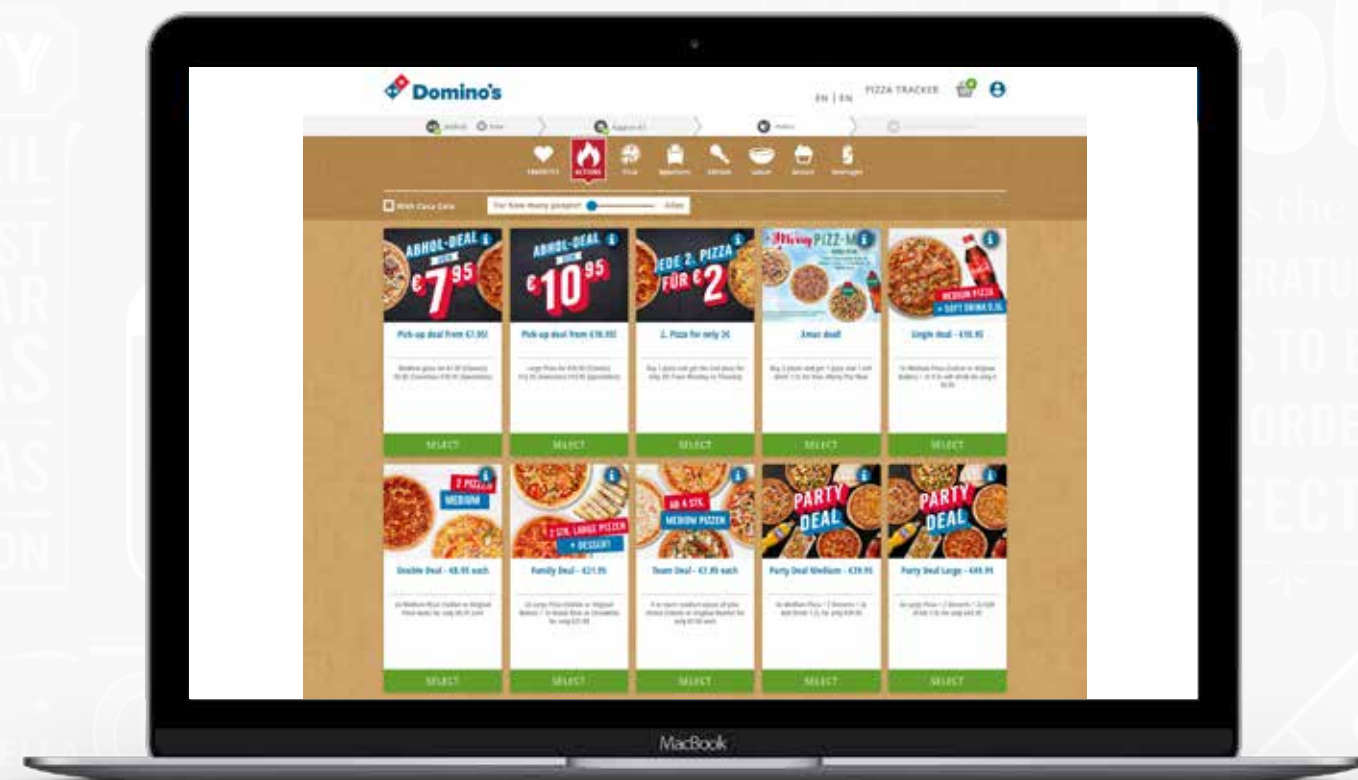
Domino's

EN | EN PIZZA TRACKER

FAVORITES ACTIONS Pizza Appetizers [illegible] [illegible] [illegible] Beverages

With Coca Cola For how many people? Alles

ABHOL-DEAL €7.95
Pick-up deal from €7.95!
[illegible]
SELECT

ABHOL-DEAL €10.95
Pick-up deal from €10.95!
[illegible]
SELECT

JEDE 2. PIZZA FÜR €2
2. Pizza for only 2€
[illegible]
SELECT

Merry PIZZ-M
Xmas deal!
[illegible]
SELECT

MEDIUM PIZZA + SOFT DRINK 0.5L
Single Deal - €10.95
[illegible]
SELECT

2 PIZZEN MEDIUM
Double Deal - €8.95 each
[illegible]
SELECT

2 STK. LARGE PIZZEN + DESSERT
Family Deal - €21.95
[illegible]
SELECT

AB 4 STK. MEDIUM PIZZEN
Team Deal - €7.95 each
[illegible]
SELECT

PARTY DEAL
Party Deal Medium - €39.95
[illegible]
SELECT

PARTY DEAL
Party Deal Large - €49.95
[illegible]
SELECT

MacBook